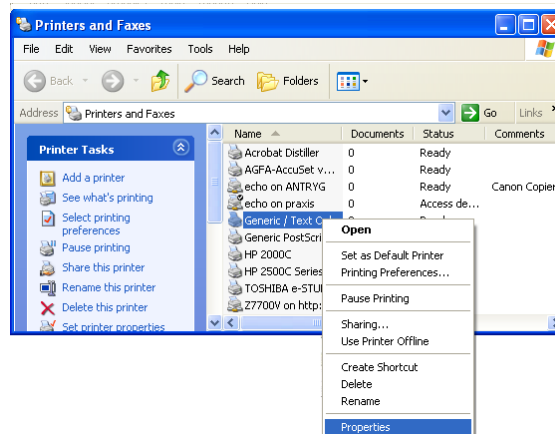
Printers and Faxes

File Edit View Favorites Tools Help

Back Search Folders

Address Printers and Faxes Go Links

Printer Tasks

Add a printer
See what's printing
Select printing preferences
Pause printing
Share this printer
Rename this printer
Delete this printer
Set printer properties

| Name | Documents | Status | Comments |
|---|---|---|---|
| Acrobat Distiller | 0 | Ready | |
| AGFA-AccuSet v... | 0 | Ready | |
| echo on ANTRYG | 0 | Ready | Canon Copier |
| echo on praxis | 0 | Access de... | |
| Generic / Text Onl | | | |
| Generic PostScri | | | |
| HP 2000C | | | |
| HP 2500C Series | | | |
| TOSHIBA e-STUD | | | |
| Z7700V on http: | | | |

Open
Set as Default Printer
Printing Preferences...
Pause Printing
Sharing...
Use Printer Offline
Create Shortcut
Delete
Rename
Properties